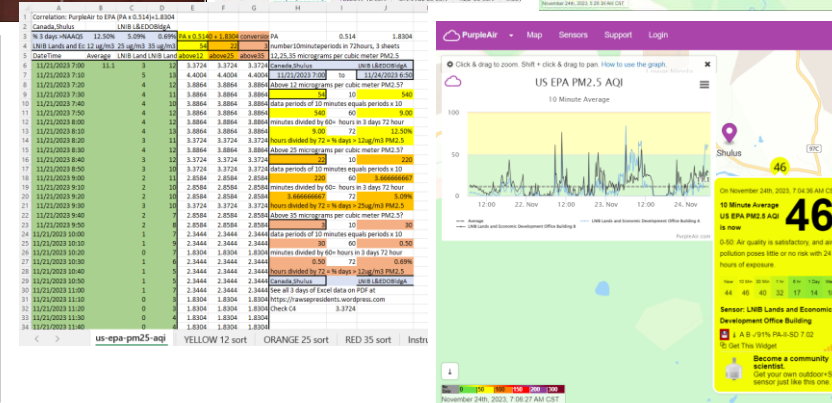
Correlation: PurpleAir to EPA (PA x 0.514)+1.8304
Canada,Shulus LNIB L&EDOBldgA
% 3 days >NAAQS 12.50% 5.09% 0.69% PA x 0.514 + 1.8304 conversion PA 0.514 1.8304
LNIB Lands and Ec 12 ug/m3 25 ug/m3 35 ug/m3 54 22 5 number10minuteperiods in 72hours, 3 sheets
DateTime Average LNIB Land LNIB Land above12 above25 above35 12,25,35 micrograms per cubic meter PM2.5

| A | B | C | D | E | F | G |
|---|---|---|---|---|---|---|
| 11/21/2023 7:00 | 11.1 | 3 | 5 | 3.3724 | 3.3724 | 3.3724 |
| 11/21/2023 7:10 | | 5 | 5 | 4.4004 | 4.4004 | 4.4004 |
| 11/21/2023 7:20 | | 4 | 12 | 3.8864 | 3.8864 | 3.8864 |
| 11/21/2023 7:30 | | 4 | 11 | 3.8864 | 3.8864 | 3.8864 |
| 11/21/2023 7:40 | | 4 | 11 | 3.8864 | 3.8864 | 3.8864 |
| 11/21/2023 7:50 | | 4 | 10 | 3.8864 | 3.8864 | 3.8864 |
| 11/21/2023 8:00 | | 4 | 10 | 3.8864 | 3.8864 | 3.8864 |
| 11/21/2023 8:10 | | 3 | 11 | 3.3724 | 3.3724 | 3.3724 |
| 11/21/2023 8:20 | | 3 | 10 | 3.3724 | 3.3724 | 3.3724 |
| 11/21/2023 8:30 | | 4 | 10 | 3.8864 | 3.8864 | 3.8864 |
| 11/21/2023 8:40 | | 3 | 12 | 3.3724 | 3.3724 | 3.3724 |
| 11/21/2023 8:50 | | 3 | 10 | 3.3724 | 3.3724 | 3.3724 |
| 11/21/2023 9:00 | | 2 | 11 | 2.8584 | 2.8584 | 2.8584 |
| 11/21/2023 9:10 | | 2 | 10 | 2.8584 | 2.8584 | 2.8584 |
| 11/21/2023 9:20 | | 2 | 8 | 2.8584 | 2.8584 | 2.8584 |
| 11/21/2023 9:30 | | 3 | 9 | 3.3724 | 3.3724 | 3.3724 |
| 11/21/2023 9:40 | | 2 | 8 | 2.8584 | 2.8584 | 2.8584 |
| 11/21/2023 9:50 | | 2 | 8 | 2.8584 | 2.8584 | 2.8584 |
| 11/21/2023 10:00 | | 1 | 6 | 2.3444 | 2.3444 | 2.3444 |
| 11/21/2023 10:10 | | 0 | 17 | 1.8304 | 1.8304 | 1.8304 |
| 11/21/2023 10:20 | | 1 | 5 | 2.3444 | 2.3444 | 2.3444 |
| 11/21/2023 10:30 | | 1 | 7 | 2.3444 | 2.3444 | 2.3444 |
| 11/21/2023 10:40 | | 0 | 6 | 1.8304 | 1.8304 | 1.8304 |
| 11/21/2023 10:50 | | 1 | 5 | 2.3444 | 2.3444 | 2.3444 |
| 11/21/2023 11:00 | | 1 | 5 | 2.3444 | 2.3444 | 2.3444 |
| 11/21/2023 11:10 | | 0 | 4 | 1.8304 | 1.8304 | 1.8304 |
| 11/21/2023 11:20 | | 0 | 5 | 1.8304 | 1.8304 | 1.8304 |
| 11/21/2023 11:30 | | 0 | 4 | 1.8304 | 1.8304 | 1.8304 |

Canada,Shulus LNIB L&EDOBldgA
11/21/2023 7:00 to 11/24/2023 6:50
Above 12 micrograms per cubic meter PM2.57
54 10 540
data periods of 10 minutes equals periods x 10
540 60 9.00
minutes divided by 60= hours in 3 days 72 hour
9.00 72 12.50%
hours divided by 72 = % days > 12ug/m3 PM2.5
Above 25 micrograms per cubic meter PM2.57
22 10 220
data periods of 10 minutes equals periods x 10
220 60 3.666666667
minutes divided by 60= hours in 3 days 72 hour
3.666666667 72 5.09%
hours divided by 72 = % days > 25ug/m3 PM2.5
Above 35 micrograms per cubic meter PM2.57
3 10 30
data periods of 10 minutes equals periods x 10
30 60 0.50
minutes divided by 60= hours in 3 days 72 hour
0.50 72 0.69%
hours divided by 72 = % days > 12ug/m3 PM2.5
Canada,Shulus LNIB L&EDOBldgA
See all 3 days of Excel data on PDF at
https://rawsepresidents.wordpress.com
Check C4 3.3724

us-epa-pm25-aqi YELLOW 12 sort ORANGE 25 sort RED 35 sort Instru

PurpleAir Map Sensors Support Login
Click & drag to zoom. Shift + click & drag to pan. How to use the graph.
US EPA PM2.5 AQI
10 Minute Average
12:00 22. Nov 12:00 23. Nov 12:00 24. Nov
Average LNIB Lands and Economic Development Office Building A
PurpleAir.com
Shulus
46
97C
On November 24th, 2023, 7:04:36 AM CST
10 Minute Average US EPA PM2.5 AQI is now
46
0-50: Air quality is satisfactory, and air pollution poses little or no risk with 24 hours of exposure.
Now 10 Min 30 Min 1 hr 6 hr 1 Day 1 Wk
44 46 40 32 17 14 15
Sensor: LNIB Lands and Economic Development Office Building
A B ✓91% PA-II-SD 7.02
Get This Widget
Become a community scientist.
Get your own outdoor sensor just like this one.
0 50 100 150 200 300
November 24th, 2023, 7:08:27 AM CST
November 24th, 2023, 3:28:38 AM CST